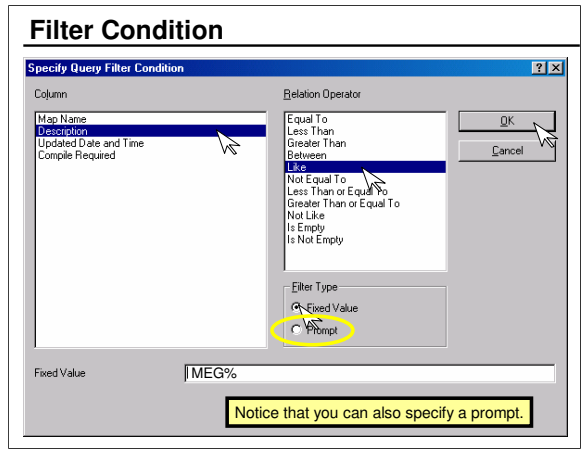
Filter Condition

Specify Query Filter Condition

? X

Column

Map Name
Description
Updated Date and Time
Compile Required

Relation Operator

Equal To
Less Than
Greater Than
Between
Like
Not Equal To
Less Than or Equal To
Greater Than or Equal To
Not Like
Is Empty
Is Not Empty

OK

Cancel

Filter Type

Fixed Value

Prompt

Fixed Value

MEG%

Notice that you can also specify a prompt.